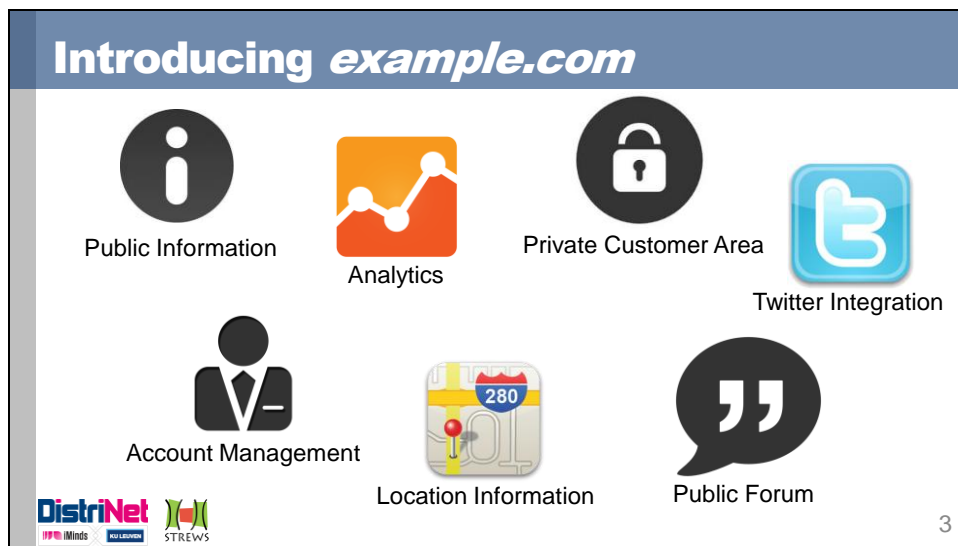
Introducing *example.com*

Public Information

Analytics

Private Customer Area

Twitter Integration

Account Management

280

Location Information

Public Forum

DistriNet
iMinds KU LEUVEN

STREWS

3